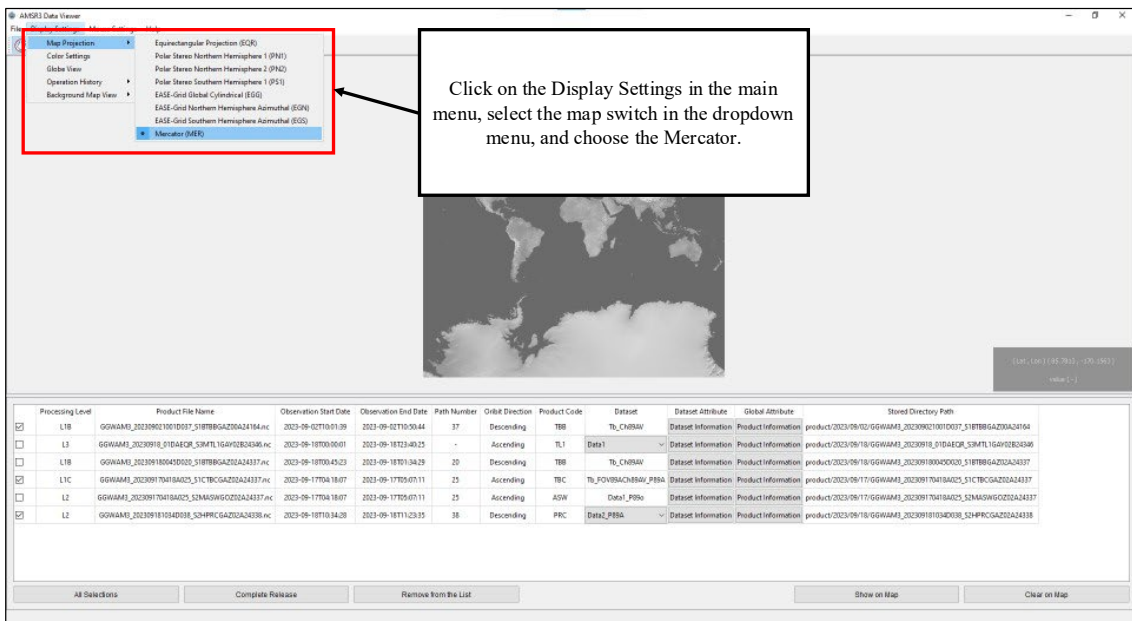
AMSR3 Data Viewer

Map Projection
Color Settings
Globe View
Operation History
Background Map View

Equirectangular Projection (EQR)
Polar Stereo Northern Hemisphere 1 (PN1)
Polar Stereo Northern Hemisphere 2 (PN2)
Polar Stereo Southern Hemisphere 1 (PS1)
EASE-Grid Global Cylindrical (EGG)
EASE-Grid Northern Hemisphere Azimuthal (EGN)
EASE-Grid Southern Hemisphere Azimuthal (EGS)
Mercator (MER)

Click on the Display Settings in the main menu, select the map switch in the dropdown menu, and choose the Mercator.

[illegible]
value [-]

| | Processing Level | Product File Name | Observation Start Date | Observation End Date | Path Number | Orbit Direction | Product Code | Dataset | Dataset Attribute | Global Attribute | Stored Directory Path |
|---|---|---|---|---|---|---|---|---|---|---|---|
| ☑ | L1B | GGWAM3_202309021001D037_S1BTBBGAZ00A24164.nc | 2023-09-02T10:01:39 | 2023-09-02T10:50:44 | 37 | Descending | TBB | Tb_Ch89AV | Dataset Information | Product Information | product/2023/09/02/GGWAM3_202309021001D037_S1BTBBGAZ00A24164 |
| ☐ | L3 | GGWAM3_20230918_01DAEQR_S3MTL1GAY02B24346.nc | 2023-09-18T00:00:01 | 2023-09-18T23:40:25 | - | Ascending | TL1 | Data1 | Dataset Information | Product Information | product/2023/09/18/GGWAM3_20230918_01DAEQR_S3MTL1GAY02B24346 |
| ☐ | L1B | GGWAM3_202309180045D020_S1BTBBGAZ02A24337.nc | 2023-09-18T00:45:23 | 2023-09-18T01:34:29 | 20 | Descending | TBB | Tb_Ch89AV | Dataset Information | Product Information | product/2023/09/18/GGWAM3_202309180045D020_S1BTBBGAZ02A24337 |
| ☑ | L1C | GGWAM3_202309170418A025_S1CTBCGAZ02A24337.nc | 2023-09-17T04:18:07 | 2023-09-17T05:07:11 | 25 | Ascending | TBC | Tb_FOV89ACh89AV_P89A | Dataset Information | Product Information | product/2023/09/17/GGWAM3_202309170418A025_S1CTBCGAZ02A24337 |
| ☐ | L2 | GGWAM3_202309170418A025_S2MASWGOZ02A24337.nc | 2023-09-17T04:18:07 | 2023-09-17T05:07:11 | 25 | Ascending | ASW | Data1_P89o | Dataset Information | Product Information | product/2023/09/17/GGWAM3_202309170418A025_S2MASWGOZ02A24337 |
| ☑ | L2 | GGWAM3_202309181034D038_S2HPRCGAZ02A24338.nc | 2023-09-18T10:34:28 | 2023-09-18T11:23:35 | 38 | Descending | PRC | Data2_P89A | Dataset Information | Product Information | product/2023/09/18/GGWAM3_202309181034D038_S2HPRCGAZ02A24338 |

All Selections
Complete Release
Remove from the List
Show on Map
Clear on Map